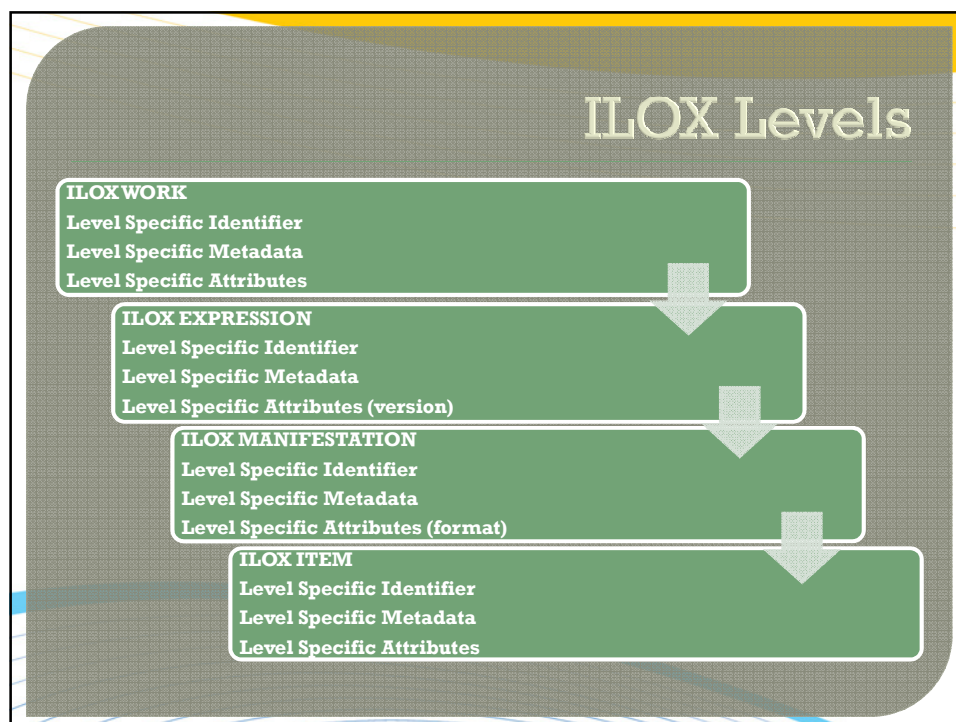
ILOX Levels

ILOX WORK
Level Specific Identifier
Level Specific Metadata
Level Specific Attributes

ILOX EXPRESSION
Level Specific Identifier
Level Specific Metadata
Level Specific Attributes (version)

ILOX MANIFESTATION
Level Specific Identifier
Level Specific Metadata
Level Specific Attributes (format)

ILOX ITEM
Level Specific Identifier
Level Specific Metadata
Level Specific Attributes